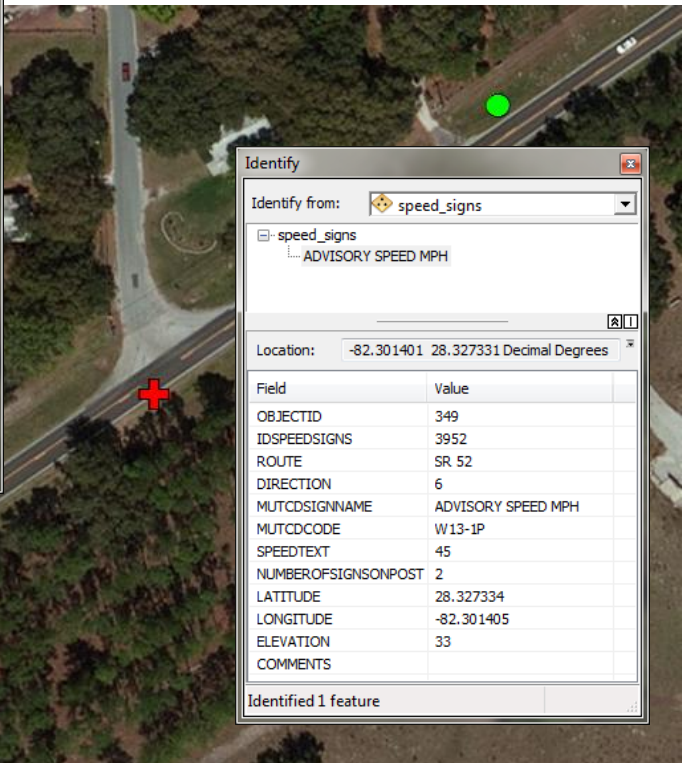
Identify

Identify from: speed_signs

speed_signs
ADVISORY SPEED MPH

Location: -82.301401 28.327331 Decimal Degrees

| Field | Value |
|---|---|
| OBJECTID | 349 |
| IDSPEEDSIGNS | 3952 |
| ROUTE | SR 52 |
| DIRECTION | 6 |
| MUTCDSIGNNAME | ADVISORY SPEED MPH |
| MUTCDCODE | W13-1P |
| SPEEDTEXT | 45 |
| NUMBEROFSIGNSONPOST | 2 |
| LATITUDE | 28.327334 |
| LONGITUDE | -82.301405 |
| ELEVATION | 33 |
| COMMENTS | |

Identified 1 feature